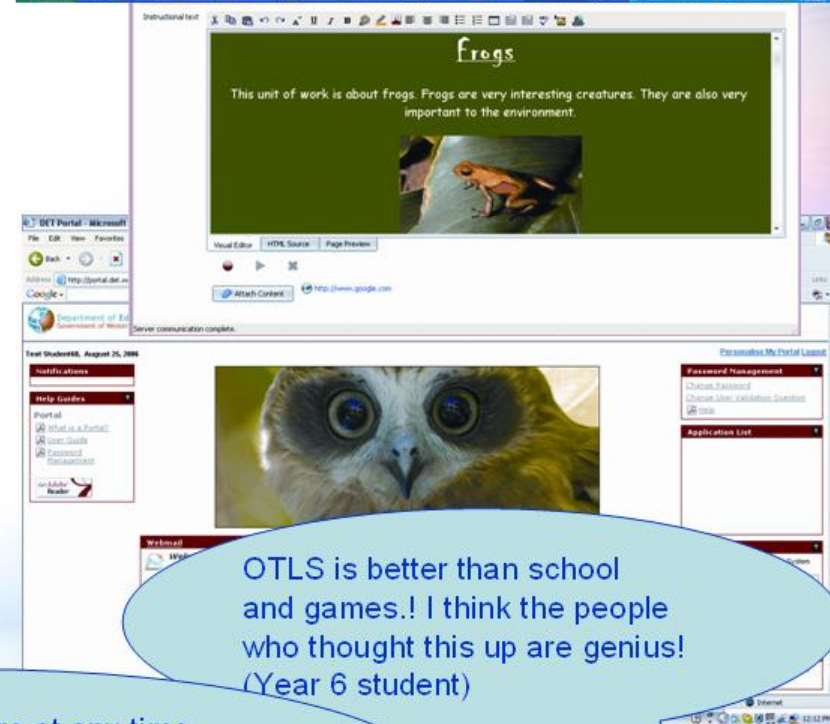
Instructional text

Frogs

This unit of work is about frogs. Frogs are very interesting creatures. They are also very important to the environment.

Visual Editor | HTML Source | Page Preview

Attach Content

http://www.google.com

Server communication complete.

DET Portal - Microsoft

File Edit View Favorites

Back

Address http://portal.det.wa

Google

Department of Ed
Government of Western

Test Student68, August 25, 2006

Personalise My Portal Logout

Notifications

Help Guides

Portal

What is a Portal?

User Guide

Password Management

Reader

Password Management

Change Password

Change User Validation Question

Help

Application List

Webmail

OTLS is better than school and games.! I think the people who thought this up are genius! (Year 6 student)

re at any time

Internet